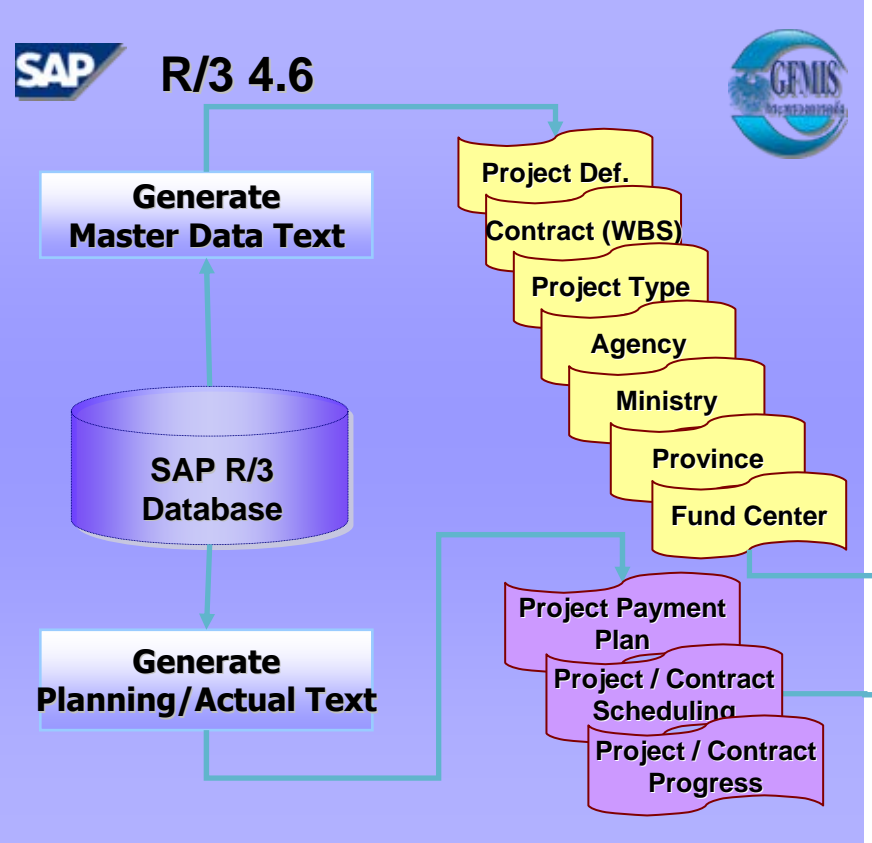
SAP

R/3 4.6

GFMIS

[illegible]

Generate Master Data Text

Project Def.

Contract (WBS)

Project Type

Agency

Ministry

Province

Fund Center

SAP R/3 Database

Project Payment Plan

Project / Contract Scheduling

Project / Contract Progress

Generate Planning/Actual Text